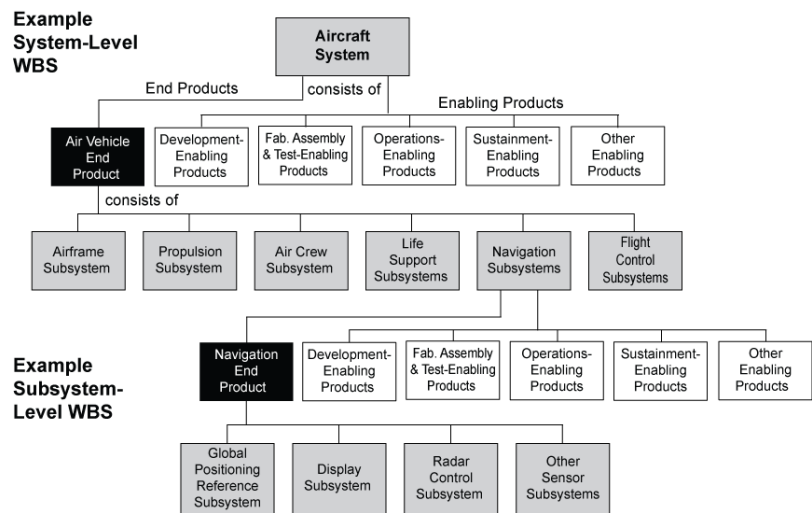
Example System-Level WBS

Aircraft System

End Products

consists of

Enabling Products

Air Vehicle End Product

Development-Enabling Products

Fab. Assembly & Test-Enabling Products

Operations-Enabling Products

Sustainment-Enabling Products

Other Enabling Products

consists of

Airframe Subsystem

Propulsion Subsystem

Air Crew Subsystem

Life Support Subsystems

Navigation Subsystems

Flight Control Subsystems

Example Subsystem-Level WBS

Navigation End Product

Development-Enabling Products

Fab. Assembly & Test-Enabling Products

Operations-Enabling Products

Sustainment-Enabling Products

Other Enabling Products

Global Positioning Reference Subsystem

Display Subsystem

Radar Control Subsystem

Other Sensor Subsystems